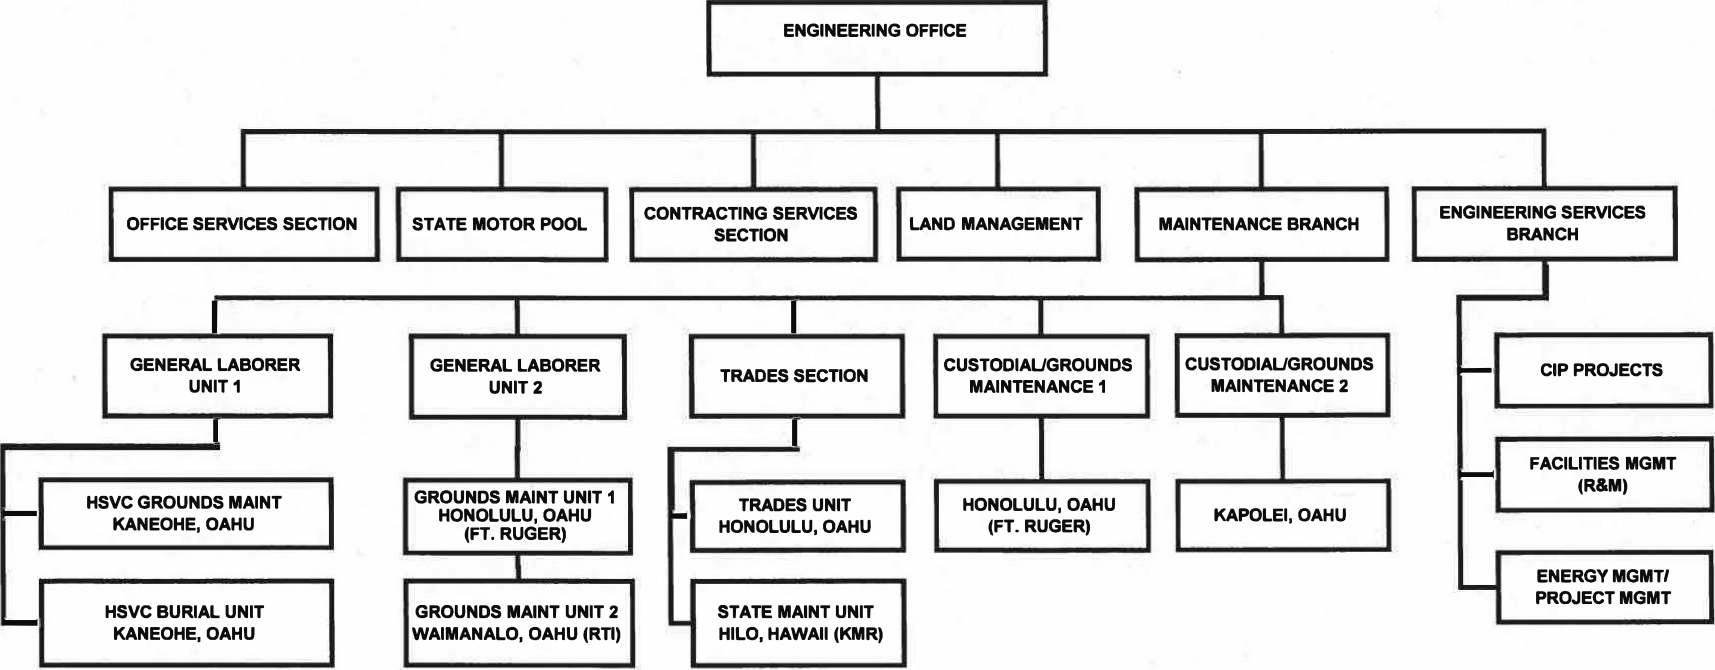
ENGINEERING OFFICE

OFFICE SERVICES SECTION

STATE MOTOR POOL

CONTRACTING SERVICES SECTION

LAND MANAGEMENT

MAINTENANCE BRANCH

ENGINEERING SERVICES BRANCH

GENERAL LABORER UNIT 1

GENERAL LABORER UNIT 2

TRADES SECTION

CUSTODIAL/GROUNDS MAINTENANCE 1

CUSTODIAL/GROUNDS MAINTENANCE 2

CIP PROJECTS

HSVC GROUNDS MAINT KANEOHE, OAHU

HSVC BURIAL UNIT KANEOHE, OAHU

GROUNDS MAINT UNIT 1 HONOLULU, OAHU (FT. RUGER)

GROUNDS MAINT UNIT 2 WAIMANALO, OAHU (RTI)

TRADES UNIT HONOLULU, OAHU

STATE MAINT UNIT HILO, HAWAII (KMR)

HONOLULU, OAHU (FT. RUGER)

KAPOLEI, OAHU

FACILITIES MGMT (R&M)

ENERGY MGMT/ PROJECT MGMT